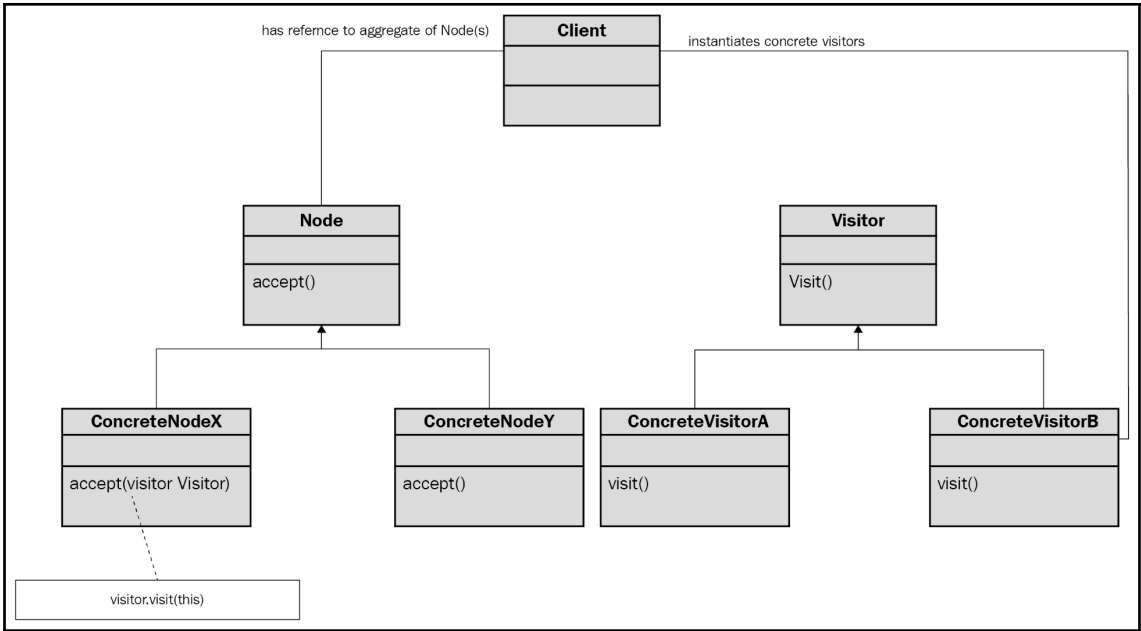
has refernce to aggregate of Node(s)

Client

instantiates concrete visitors

Node

accept()

Visitor

Visit()

ConcreteNodeX

accept(visitor Visitor)

ConcreteNodeY

accept()

ConcreteVisitorA

visit()

ConcreteVisitorB

visit()

visitor.visit(this)